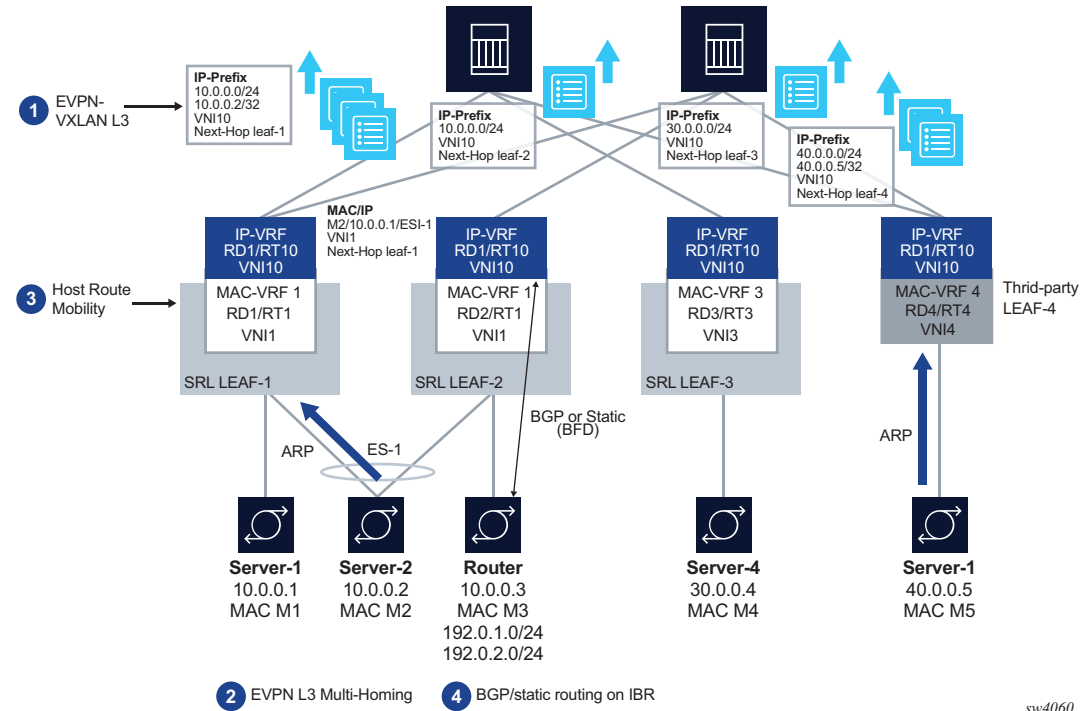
1 EVPN-VXLAN L3

IP-Prefix
10.0.0.0/24
10.0.0.2/32
VNI10
Next-Hop leaf-1

IP-Prefix
10.0.0.0/24
VNI10
Next-Hop leaf-2

IP-Prefix
30.0.0.0/24
VNI10
Next-Hop leaf-3

IP-Prefix
40.0.0.0/24
40.0.0.5/32
VNI10
Next-Hop leaf-4

MAC/IP
M2/10.0.0.1/ESI-1
VNI1
Next-Hop leaf-1

IP-VRF
RD1/RT10
VNI10

IP-VRF
RD1/RT10
VNI10

IP-VRF
RD1/RT10
VNI10

IP-VRF
RD1/RT10
VNI10

3 Host Route Mobility

MAC-VRF 1
RD1/RT1
VNI1

MAC-VRF 1
RD2/RT1
VNI1

MAC-VRF 3
RD3/RT3
VNI3

MAC-VRF 4
RD4/RT4
VNI4

Third-party LEAF-4

SRL LEAF-1

SRL LEAF-2

SRL LEAF-3

BGP or Static (BFD)

ARP

ES-1

ARP

Server-1
10.0.0.1
MAC M1

Server-2
10.0.0.2
MAC M2

Router
10.0.0.3
MAC M3
192.0.1.0/24
192.0.2.0/24

Server-4
30.0.0.4
MAC M4

Server-1
40.0.0.5
MAC M5

2 EVPN L3 Multi-Homing

4 BGP/static routing on IBR

sw4060